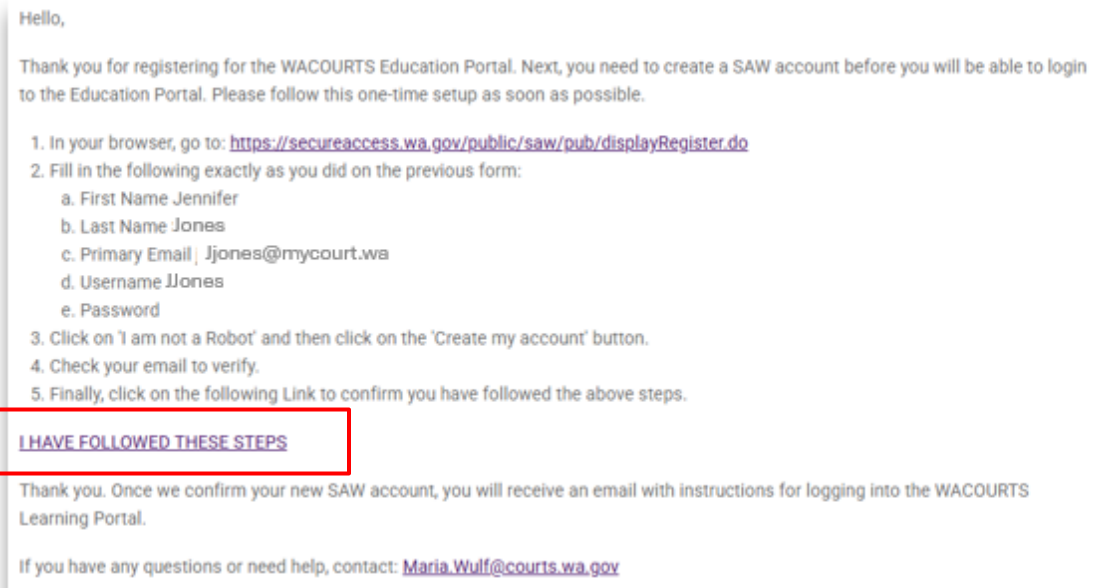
Hello,

Thank you for registering for the WACOURTS Education Portal. Next, you need to create a SAW account before you will be able to login to the Education Portal. Please follow this one-time setup as soon as possible.

1. In your browser, go to: https://secureaccess.wa.gov/public/saw/pub/displayRegister.do
2. Fill in the following exactly as you did on the previous form:
   a. First Name Jennifer
   b. Last Name Jones
   c. Primary Email Jjones@mycourt.wa
   d. Username JJones
   e. Password
3. Click on 'I am not a Robot' and then click on the 'Create my account' button.
4. Check your email to verify.
5. Finally, click on the following Link to confirm you have followed the above steps.

I HAVE FOLLOWED THESE STEPS

Thank you. Once we confirm your new SAW account, you will receive an email with instructions for logging into the WACOURTS Learning Portal.

If you have any questions or need help, contact: Maria.Wulf@courts.wa.gov